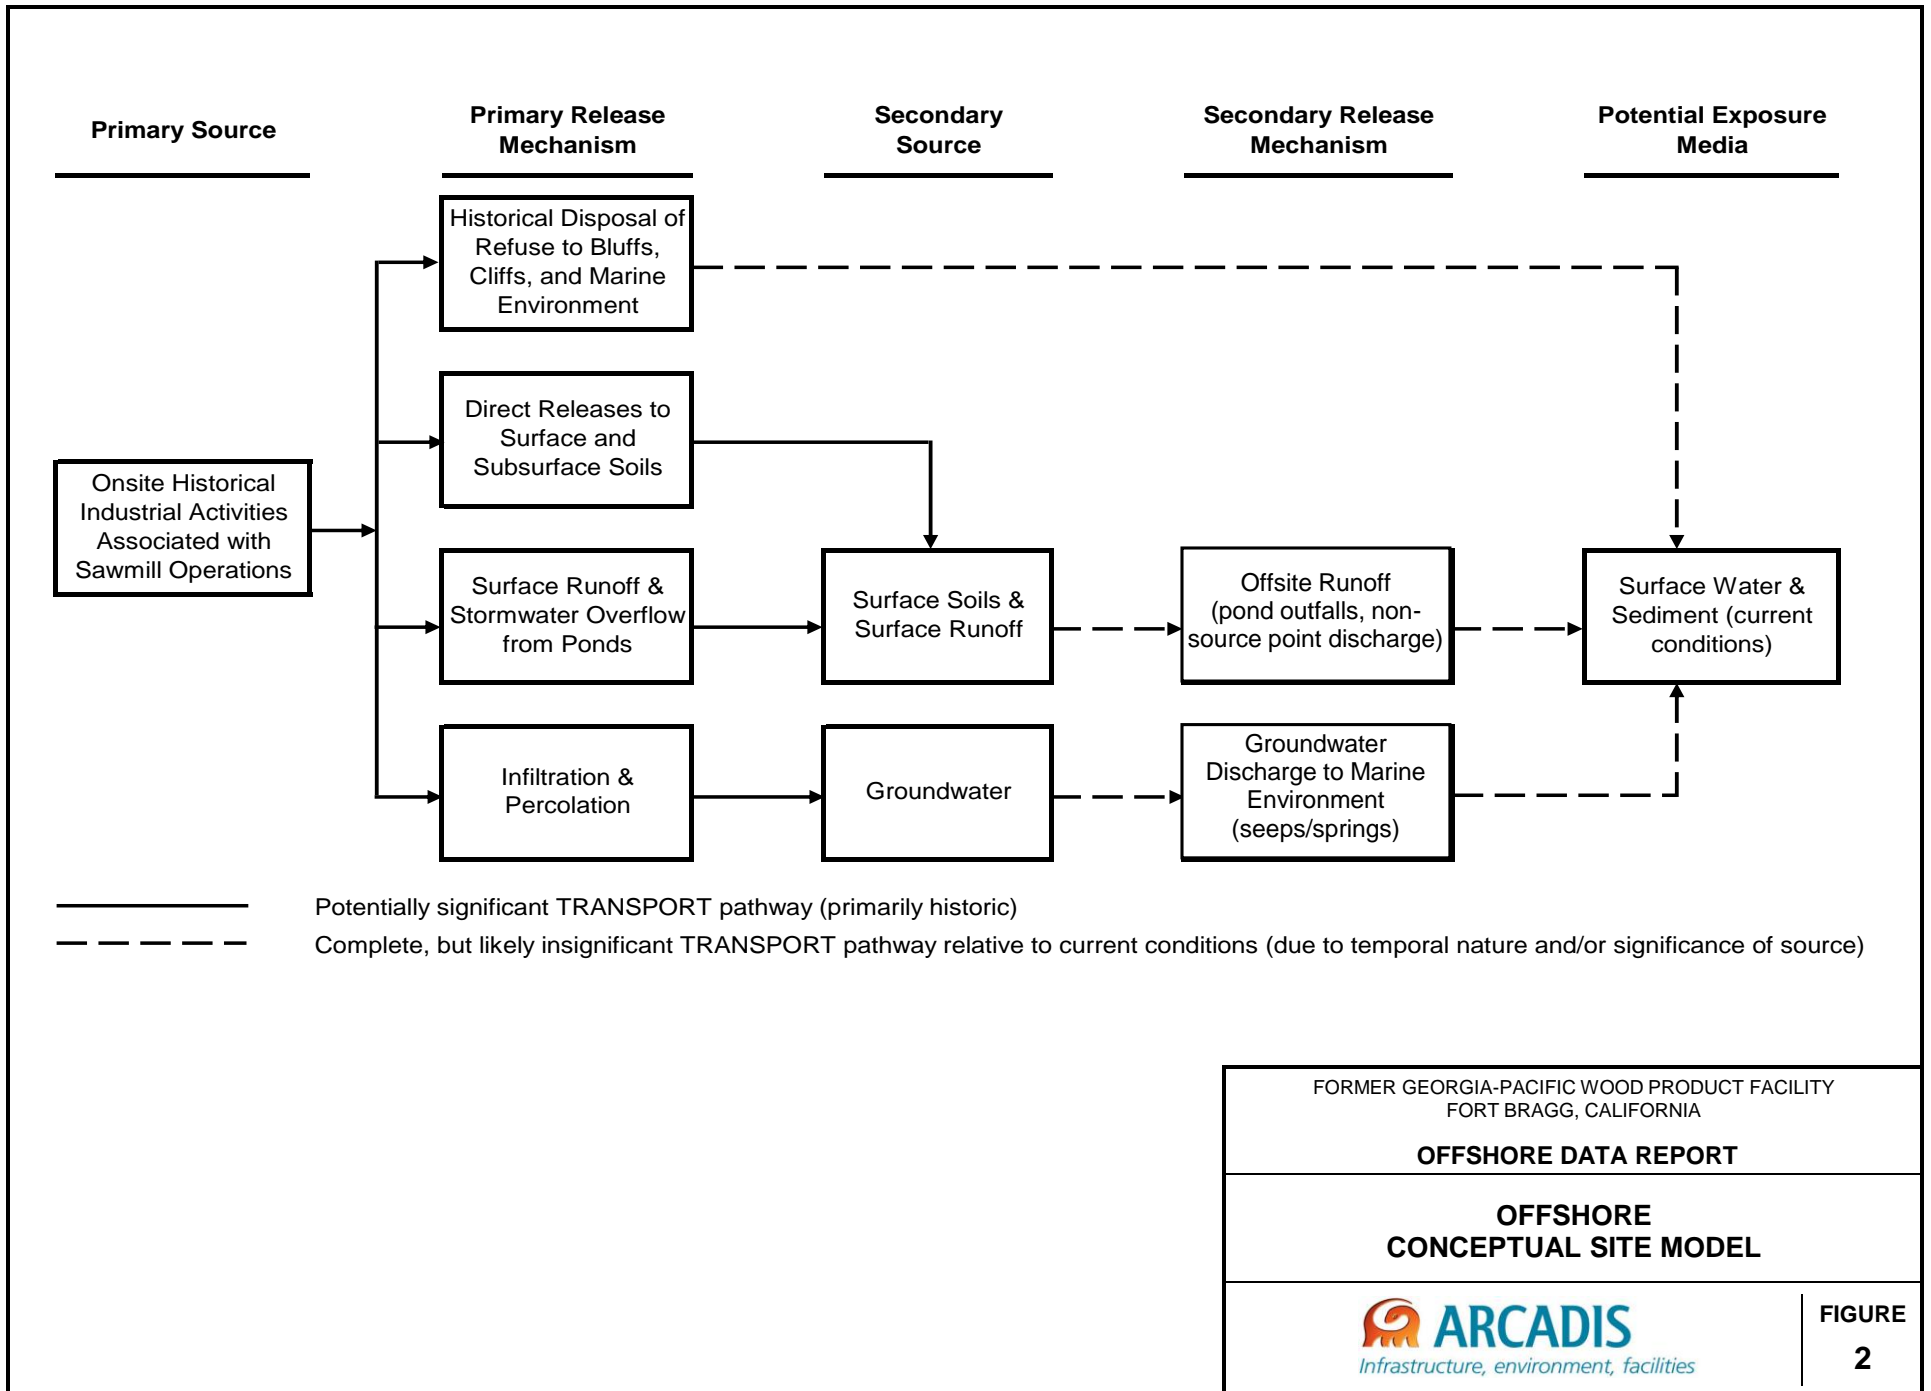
Primary Source

Primary Release Mechanism

Secondary Source

Secondary Release Mechanism

Potential Exposure Media

Historical Disposal of Refuse to Bluffs, Cliffs, and Marine Environment

Direct Releases to Surface and Subsurface Soils

Onsite Historical Industrial Activities Associated with Sawmill Operations

Surface Runoff & Stormwater Overflow from Ponds

Surface Soils & Surface Runoff

Offsite Runoff (pond outfalls, non-source point discharge)

Surface Water & Sediment (current conditions)

Infiltration & Percolation

Groundwater

Groundwater Discharge to Marine Environment (seeps/springs)

Potentially significant TRANSPORT pathway (primarily historic)

Complete, but likely insignificant TRANSPORT pathway relative to current conditions (due to temporal nature and/or significance of source)

FORMER GEORGIA-PACIFIC WOOD PRODUCT FACILITY
FORT BRAGG, CALIFORNIA

OFFSHORE DATA REPORT

OFFSHORE
CONCEPTUAL SITE MODEL

ARCADIS
Infrastructure, environment, facilities

FIGURE
2